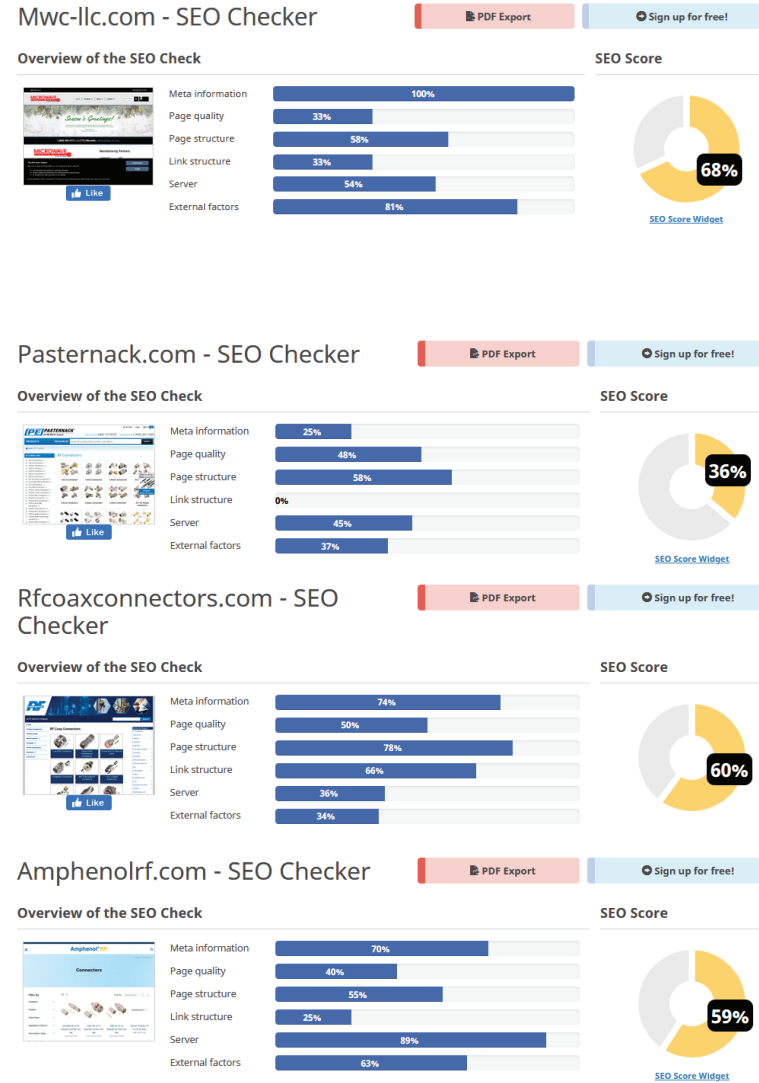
Mwc-llc.com - SEO Checker

PDF Export

Sign up for free!

Overview of the SEO Check

Like

| | |
|---|---|
| Meta information | 100% |
| Page quality | 33% |
| Page structure | 58% |
| Link structure | 33% |
| Server | 54% |
| External factors | 81% |

SEO Score

68%

SEO Score Widget

Pasternack.com - SEO Checker

PDF Export

Sign up for free!

Overview of the SEO Check

Like

| | |
|---|---|
| Meta information | 25% |
| Page quality | 48% |
| Page structure | 58% |
| Link structure | 0% |
| Server | 45% |
| External factors | 37% |

SEO Score

36%

SEO Score Widget

Rfcoaxconnectors.com - SEO Checker

PDF Export

Sign up for free!

Overview of the SEO Check

Like

| | |
|---|---|
| Meta information | 74% |
| Page quality | 50% |
| Page structure | 78% |
| Link structure | 66% |
| Server | 36% |
| External factors | 34% |

SEO Score

60%

Amphenolrf.com - SEO Checker

PDF Export

Sign up for free!

Overview of the SEO Check

| | |
|---|---|
| Meta information | 70% |
| Page quality | 40% |
| Page structure | 55% |
| Link structure | 25% |
| Server | 89% |
| External factors | 63% |

SEO Score

59%

SEO Score Widget